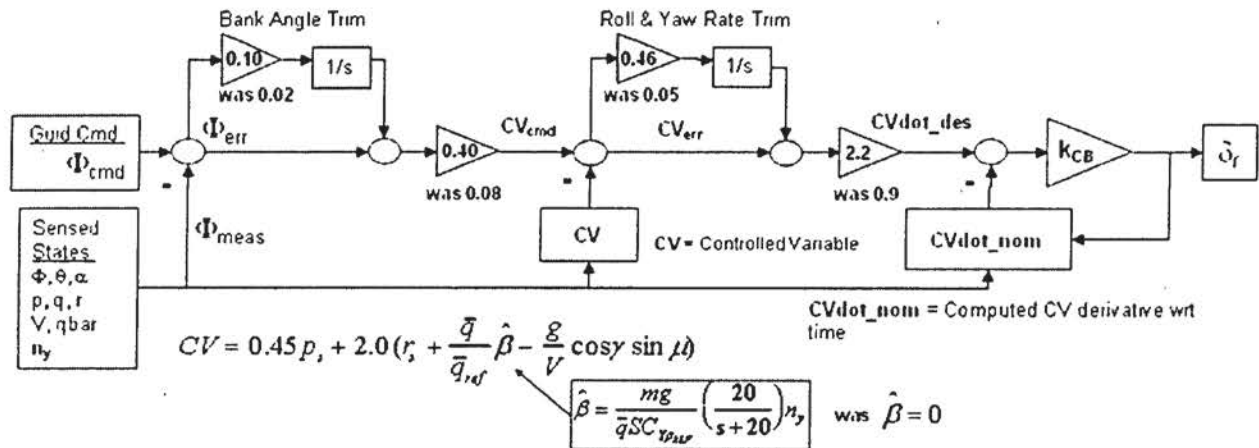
Bank Angle Trim

Roll & Yaw Rate Trim

0.10

1/s

0.46

1/s

was 0.02

was 0.05

Guid Cmd

$\Phi_{cmd}$

$\Phi_{err}$

0.40

$CV_{cmd}$

$CV_{err}$

2.2

CVdot_des

$K_{CB}$

$\delta_r$

was 0.08

was 0.9

-

-

-

Sensed States
$\Phi, \theta, \alpha$
p, q, r
V, qbar
$n_y$

$\Phi_{meas}$

CV

CV = Controlled Variable

CVdot_nom

CVdot_nom = Computed CV derivative wrt time

$CV = 0.45 p_s + 2.0 (r_s + \frac{\bar{q}}{\bar{q}_{ref}} \hat{\beta} - \frac{g}{V} \cos\gamma \sin\mu)$

$\hat{\beta} = \frac{mg}{\bar{q}SC_{Y_{\beta_{AIF}}}} \left(\frac{20}{s+20}\right) n_y$

was $\hat{\beta} = 0$